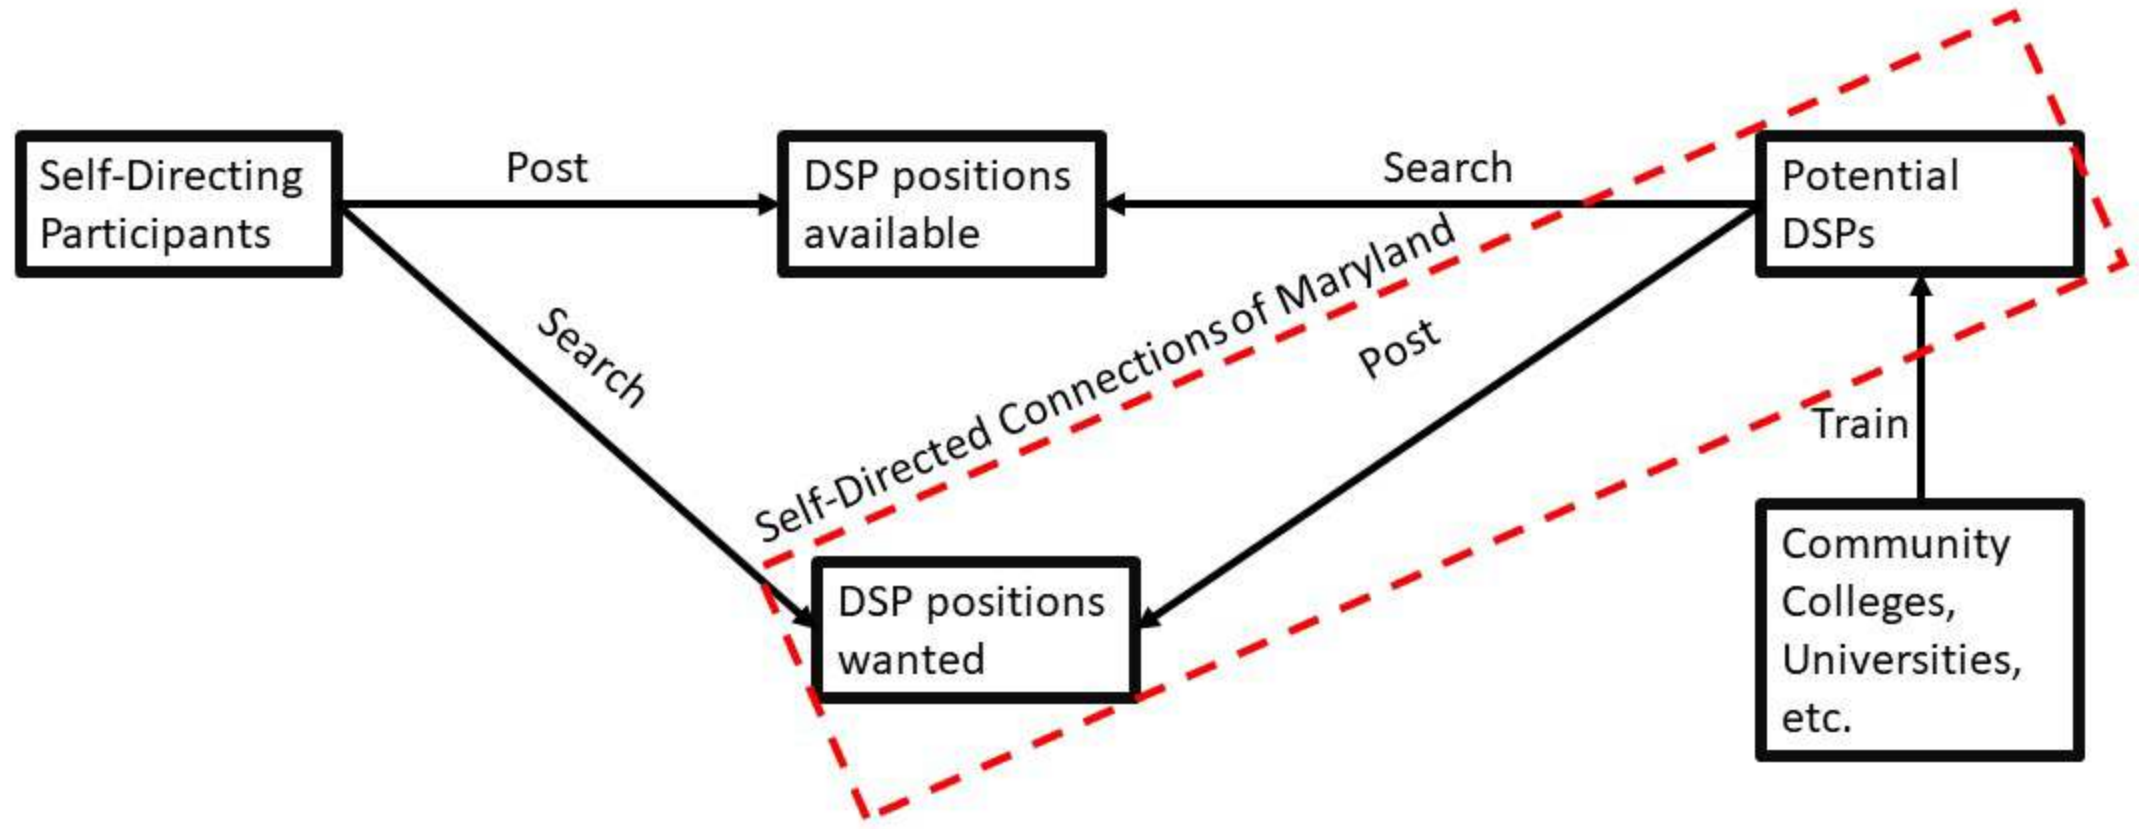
Self-Directing Participants

Post

DSP positions available

Search

Potential DSPs

Search

Self-Directed Connections of Maryland

Post

Train

DSP positions wanted

Community Colleges, Universities, etc.